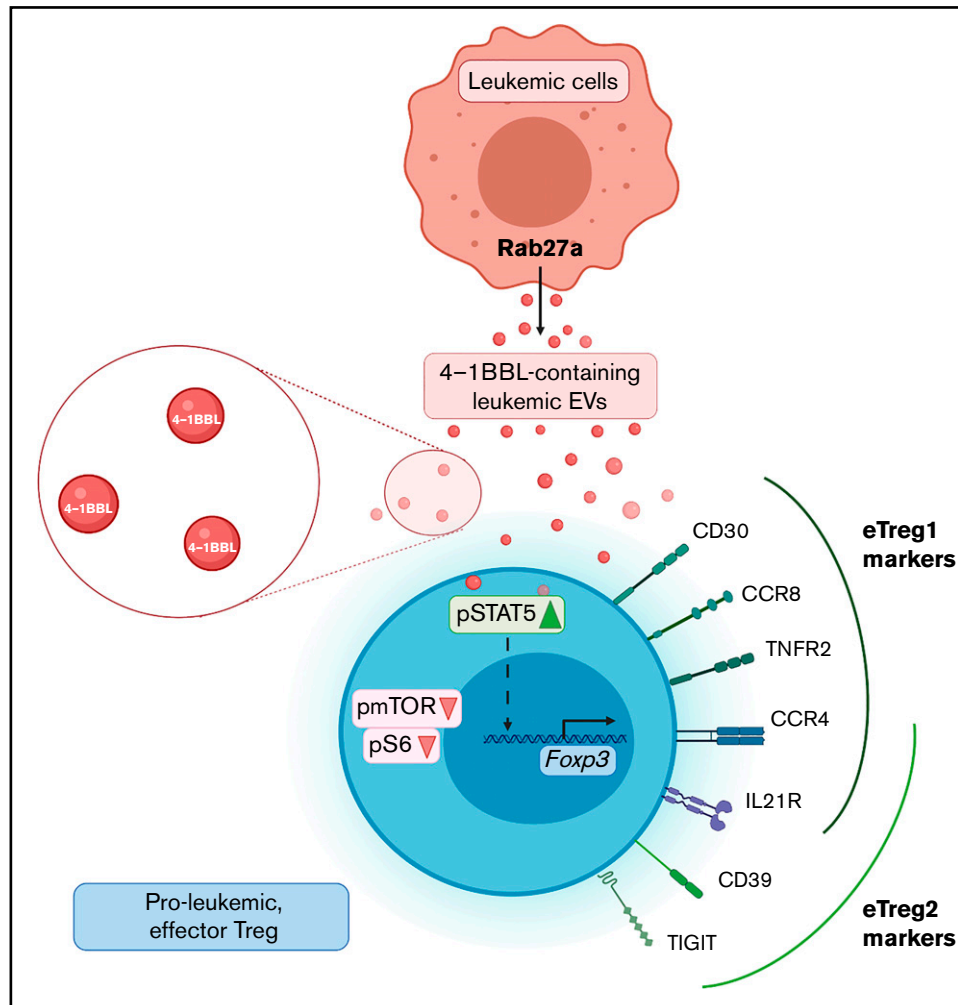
Leukemic cells

Rab27a

4–1BBL-containing leukemic EVs

4–1BBL

4–1BBL

4–1BBL

CD30

CCR8

TNFR2

CCR4

IL21R

CD39

TIGIT

eTreg1 markers

eTreg2 markers

pSTAT5

pmTOR

pS6

Foxp3

Pro-leukemic, effector Treg